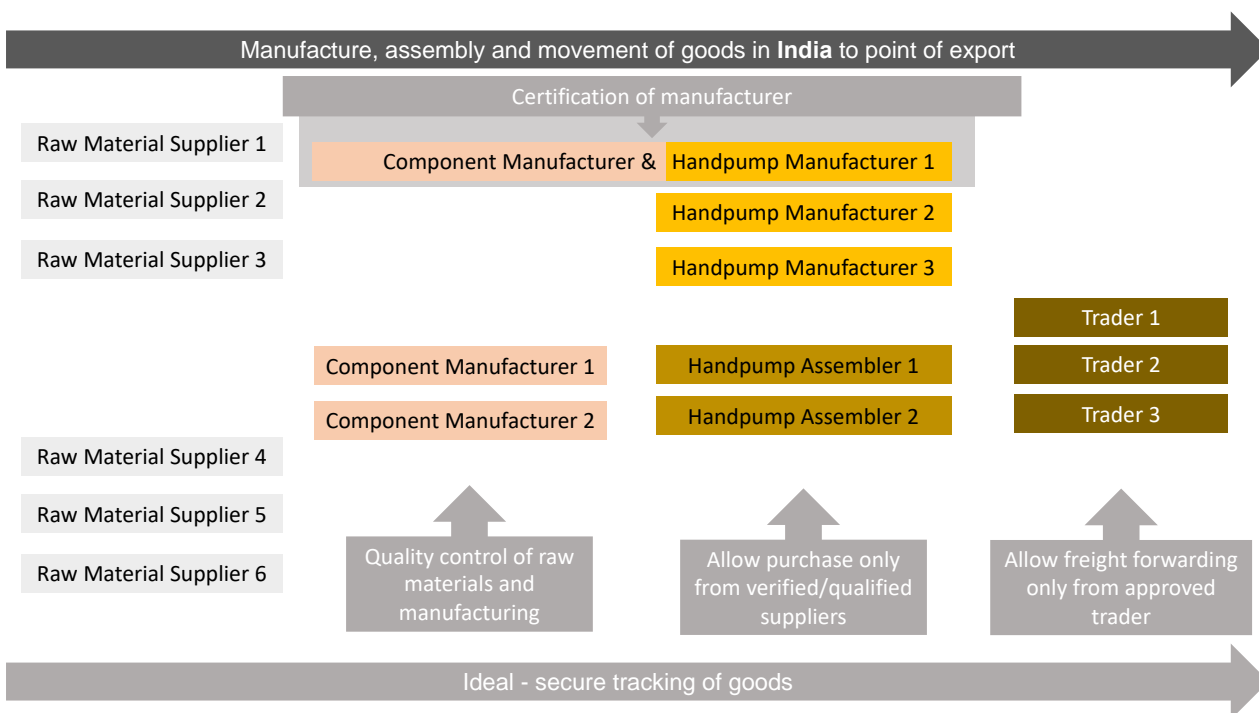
Manufacture, assembly and movement of goods in **India** to point of export

Certification of manufacturer

Raw Material Supplier 1

Raw Material Supplier 2

Raw Material Supplier 3

Component Manufacturer & Handpump Manufacturer 1

Handpump Manufacturer 2

Handpump Manufacturer 3

Trader 1

Trader 2

Trader 3

Component Manufacturer 1

Component Manufacturer 2

Handpump Assembler 1

Handpump Assembler 2

Raw Material Supplier 4

Raw Material Supplier 5

Raw Material Supplier 6

Quality control of raw materials and manufacturing

Allow purchase only from verified/qualified suppliers

Allow freight forwarding only from approved trader

Ideal - secure tracking of goods